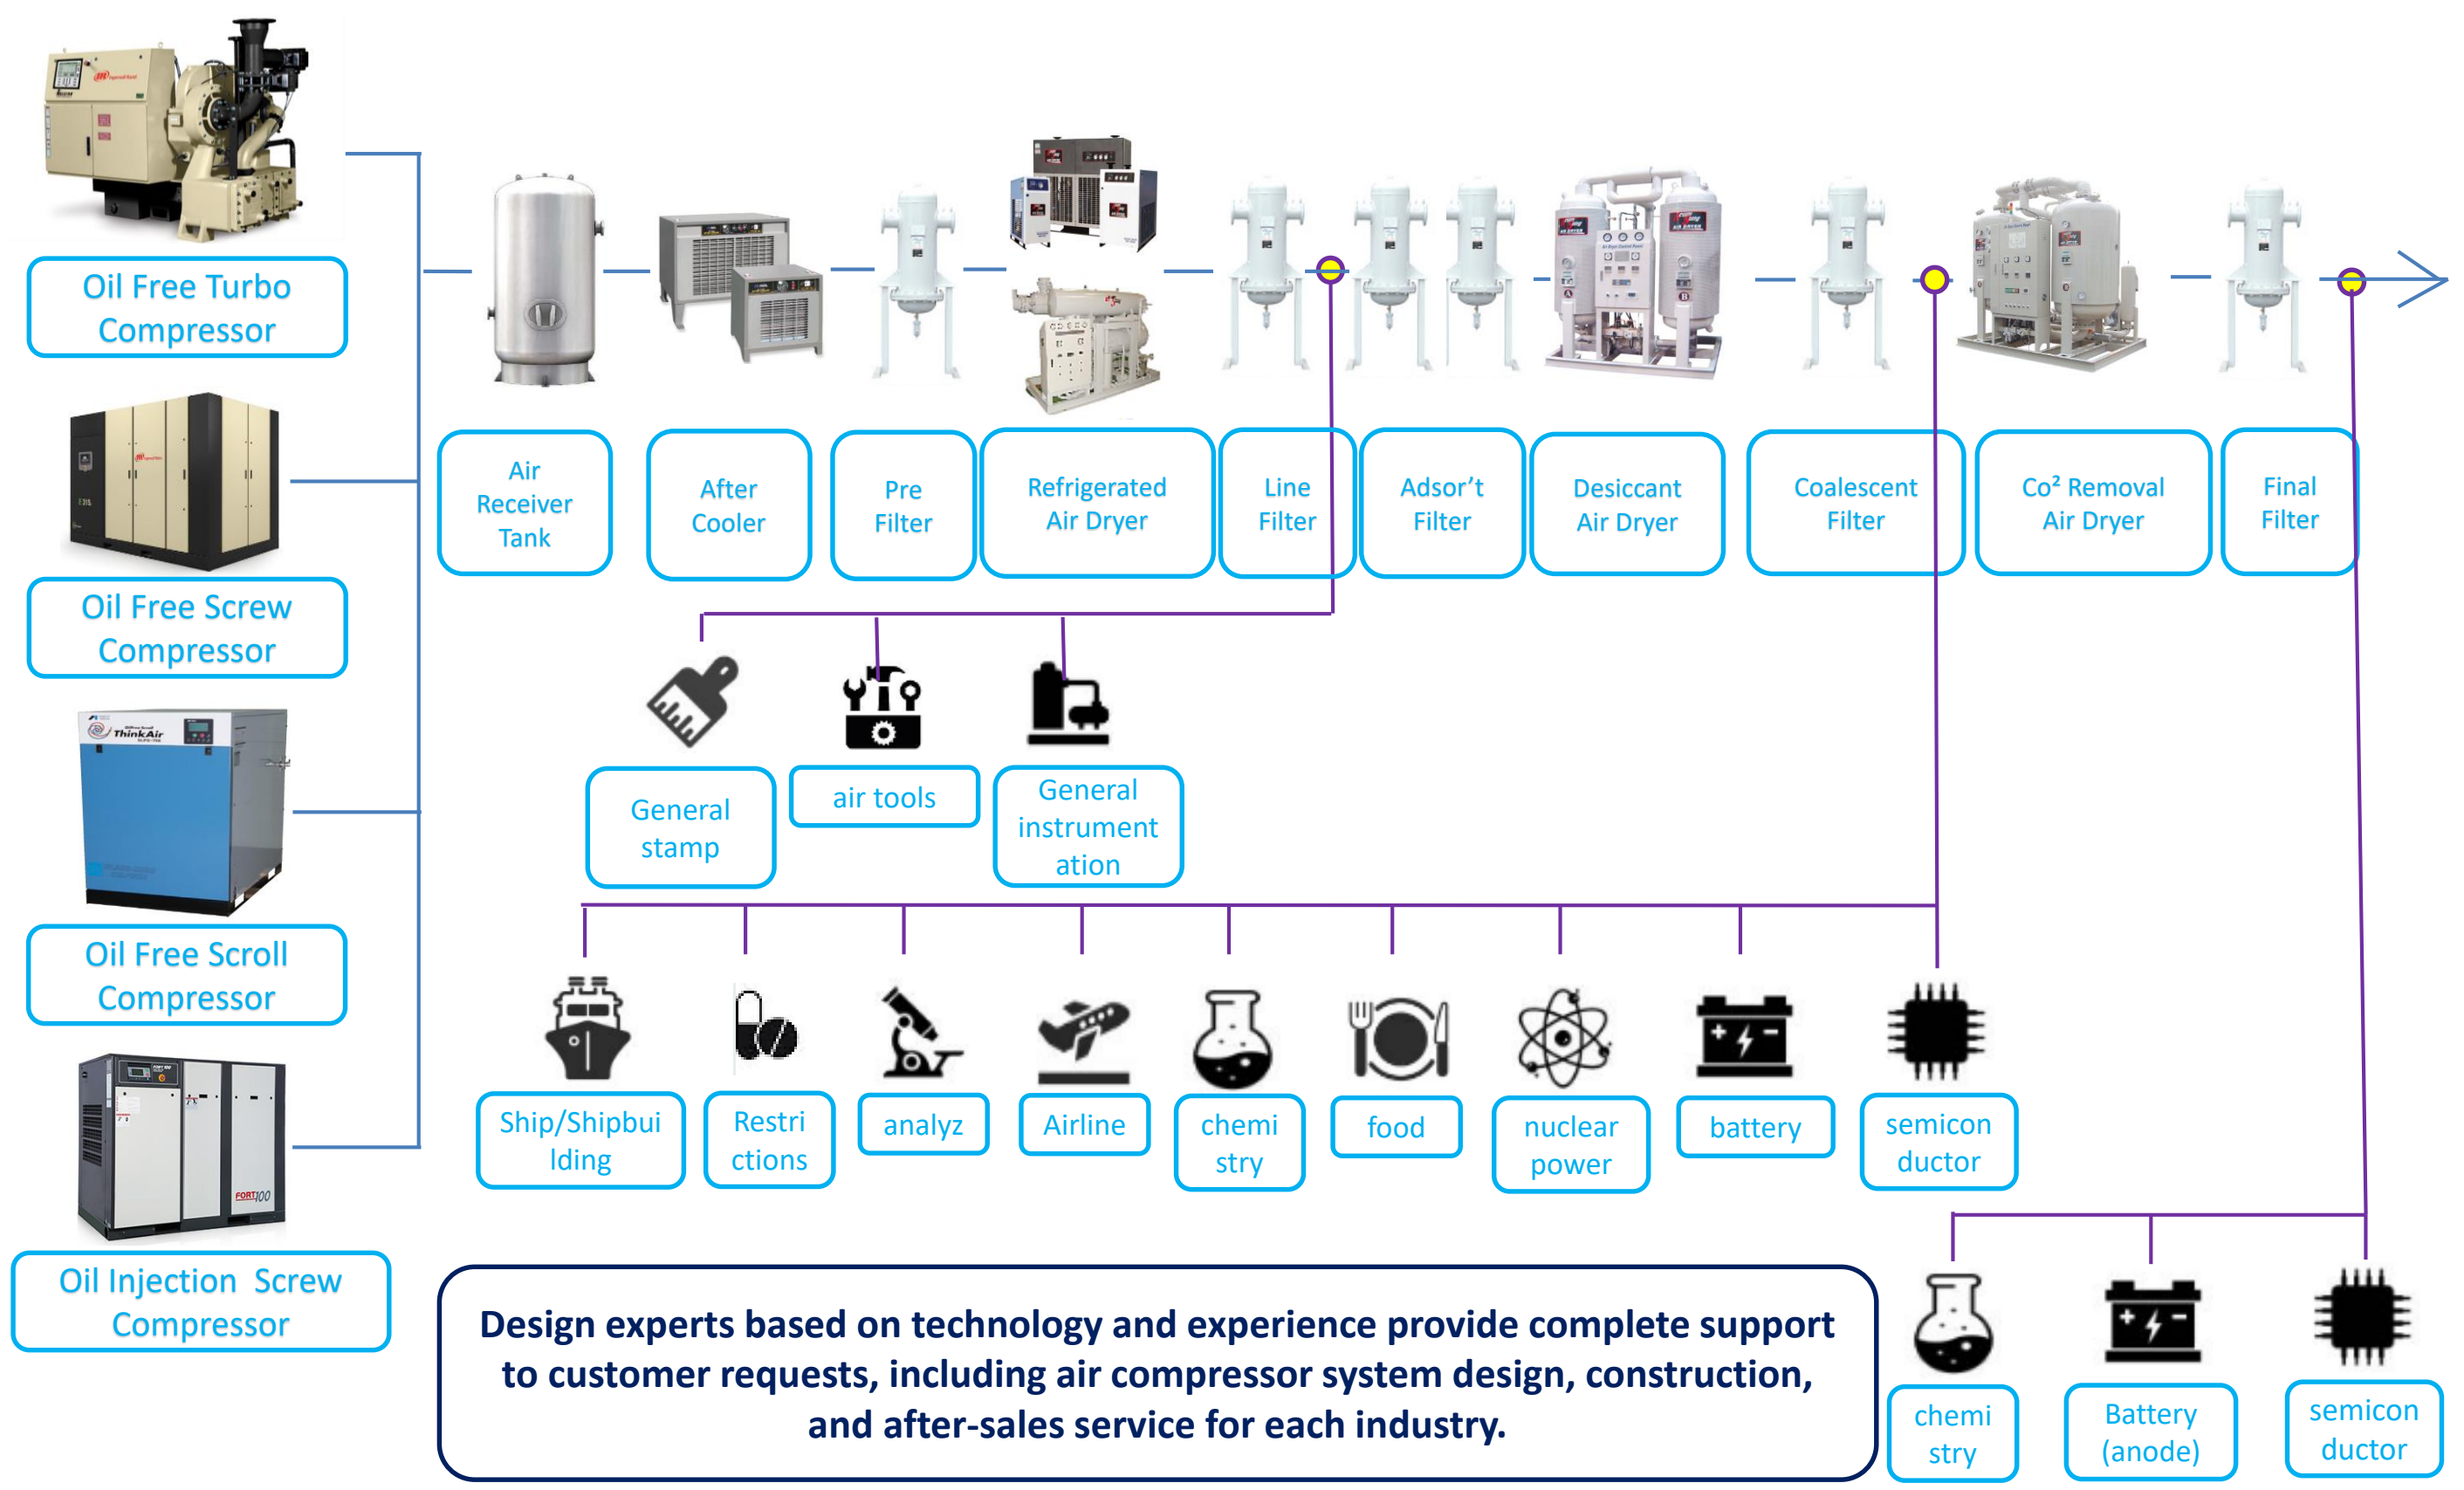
Oil Free Turbo Compressor

Oil Free Screw Compressor

Oil Free Scroll Compressor

Oil Injection Screw Compressor

Air Receiver Tank

After Cooler

Pre Filter

Refrigerated Air Dryer

Line Filter

Adsor't Filter

Desiccant Air Dryer

Coalescent Filter

Co² Removal Air Dryer

Final Filter

General stamp

air tools

General instrument ation

Ship/Shipbui lding

Restri ctions

analyz

Airline

chemi stry

food

nuclear power

battery

semicon ductor

Design experts based on technology and experience provide complete support to customer requests, including air compressor system design, construction, and after-sales service for each industry.

chemi stry

Battery (anode)

semicon ductor